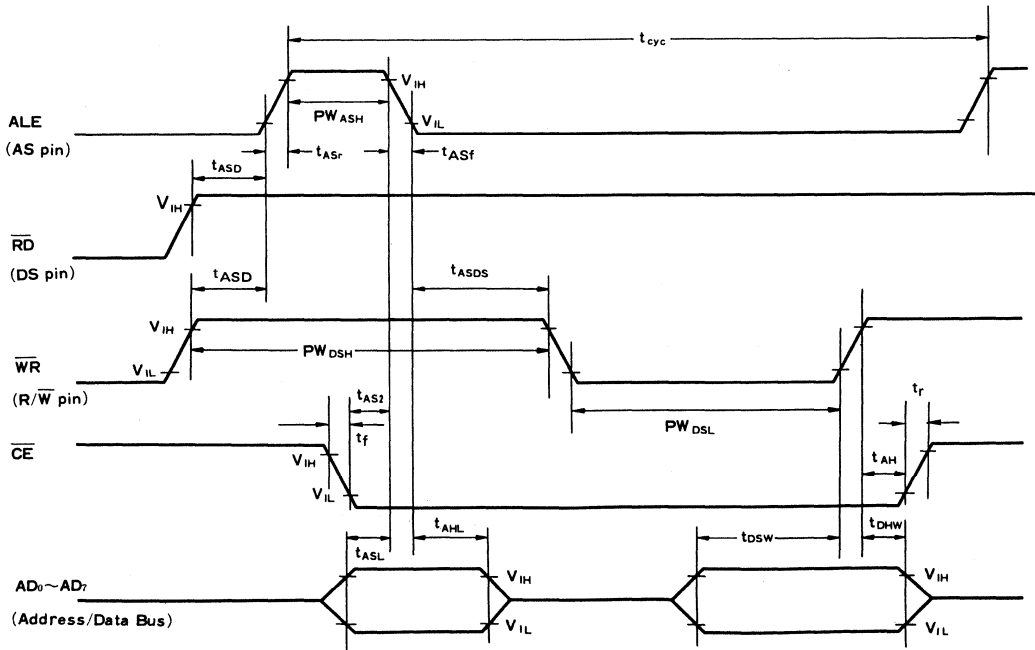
$t_{cyc}$

$V_{IH}$

ALE
(AS pin)

$PW_{ASH}$

$V_{IL}$

$t_{ASr}$

$t_{ASf}$

$t_{ASD}$

$V_{IH}$

$\overline{RD}$
(DS pin)

$t_{ASD}$

$t_{ASDS}$

$V_{IH}$

$\overline{WR}$
(R/$\overline{W}$ pin)

$V_{IL}$

$PW_{DSH}$

$t_{AS2}$

$t_f$

$PW_{DSL}$

$t_r$

$\overline{CE}$

$V_{IH}$

$V_{IL}$

$t_{AH}$

$t_{ASL}$

$t_{AHL}$

$t_{DSW}$

$t_{DHW}$

$AD_0$~$AD_7$
(Address/Data Bus)

$V_{IH}$

$V_{IL}$

$V_{IH}$

$V_{IL}$